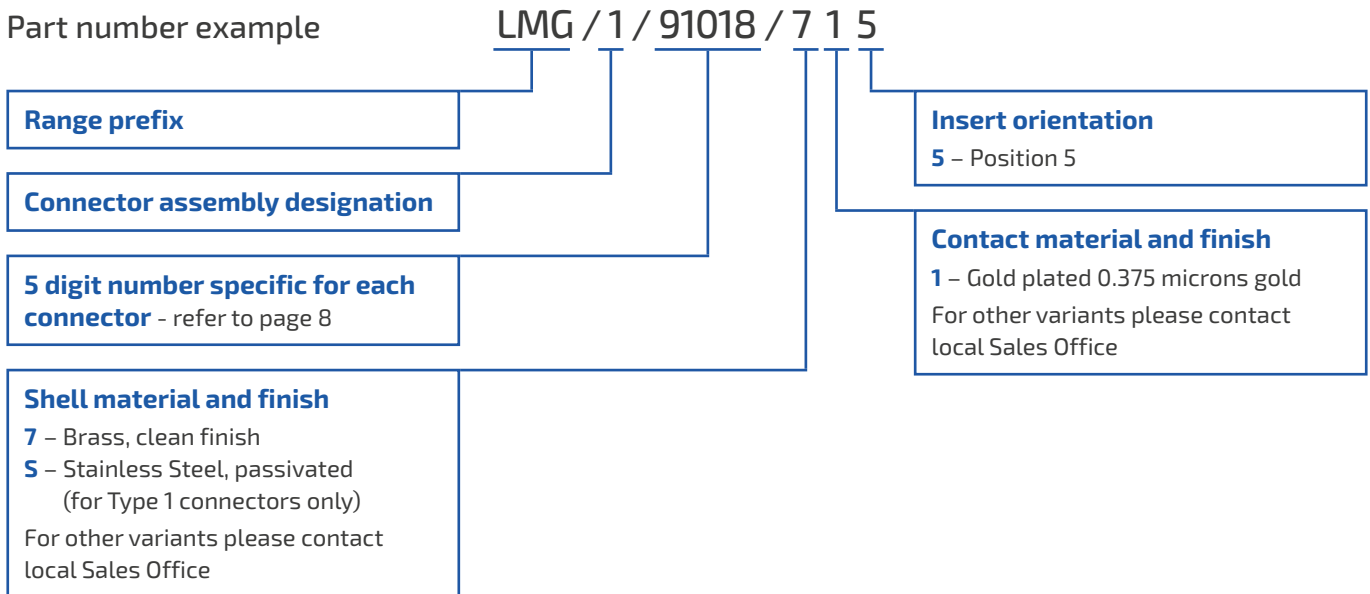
Part number example LMG / 1 / 91018 / 7 1 5

Range prefix

Connector assembly designation

5 digit number specific for each connector - refer to page 8

Shell material and finish
7 – Brass, clean finish
S – Stainless Steel, passivated (for Type 1 connectors only)
For other variants please contact local Sales Office

Insert orientation
5 – Position 5

Contact material and finish
1 – Gold plated 0.375 microns gold
For other variants please contact local Sales Office